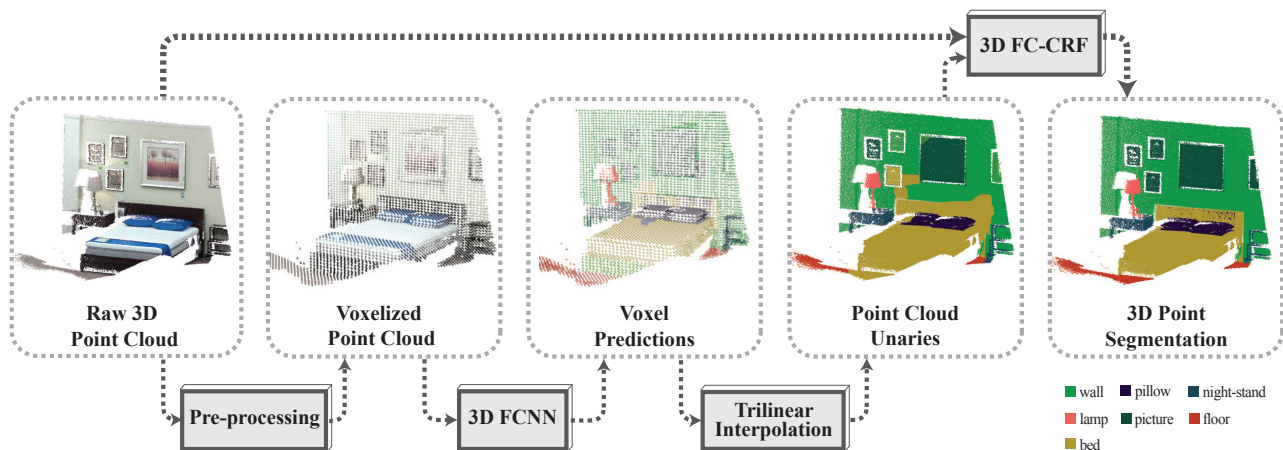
3D FC-CRF

Raw 3D Point Cloud

Voxelized Point Cloud

Voxel Predictions

Point Cloud Unaries

3D Point Segmentation

Pre-processing

3D FCNN

Trilinear Interpolation

wall
pillow
night-stand
lamp
picture
floor
bed